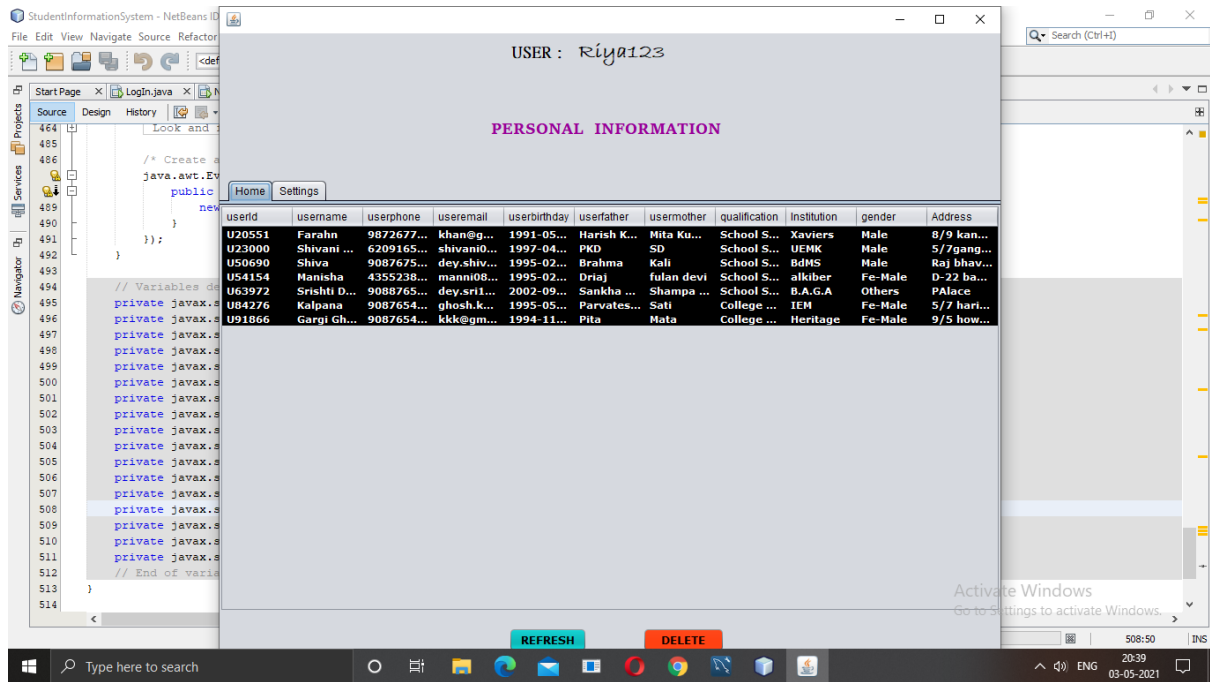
StudentInformationSystem - NetBeans ID
File Edit View Navigate Source Refactor
<def
Start Page LogIn.java
Source Design History
Projects Services Navigator
464 Look and
485
486 /* Create a
java.awt.Ev
public
new
489
490 }
491 });
492 }
493
494 // Variables de
495 private javax.s
496 private javax.s
497 private javax.s
498 private javax.s
499 private javax.s
500 private javax.s
501 private javax.s
502 private javax.s
503 private javax.s
504 private javax.s
505 private javax.s
506 private javax.s
507 private javax.s
508 private javax.s
509 private javax.s
510 private javax.s
511 private javax.s
512 // End of varia
513 }
514

USER : Riya123

PERSONAL INFORMATION

Home Settings

| userId | username | userphone | useremail | userbirthday | userfather | usermother | qualification | Institution | gender | Address |
|---|---|---|---|---|---|---|---|---|---|---|
| U20551 | Farahn | 9872677... | khan@g... | 1991-05... | Harish K... | Mita Ku... | School S... | Xaviers | Male | 8/9 kan... |
| U23000 | Shivani ... | 6209165... | shivani0... | 1997-04... | PKD | SD | School S... | UEMK | Male | 5/7gang... |
| U50690 | Shiva | 9087675... | dey.shiv... | 1995-02... | Brahma | Kali | School S... | BdMS | Male | Raj bhav... |
| U54154 | Manisha | 4355238... | manni08... | 1995-02... | Driaj | fulan devi | School S... | alkiber | Fe-Male | D-22 ba... |
| U63972 | Srishti D... | 9088765... | dey.sri1... | 2002-09... | Sankha ... | Shampa ... | School S... | B.A.G.A | Others | PAlace |
| U84276 | Kalpana | 9087654... | ghosh.k... | 1995-05... | Parvates... | Sati | College ... | IEM | Fe-Male | 5/7 hari... |
| U91866 | Gargi Gh... | 9087654... | kkk@gm... | 1994-11... | Pita | Mata | College ... | Heritage | Fe-Male | 9/5 how... |

REFRESH DELETE

Search (Ctrl+I)
Activate Windows
Go to Settings to activate Windows.
508:50 INS
Type here to search
ENG 20:39 03-05-2021